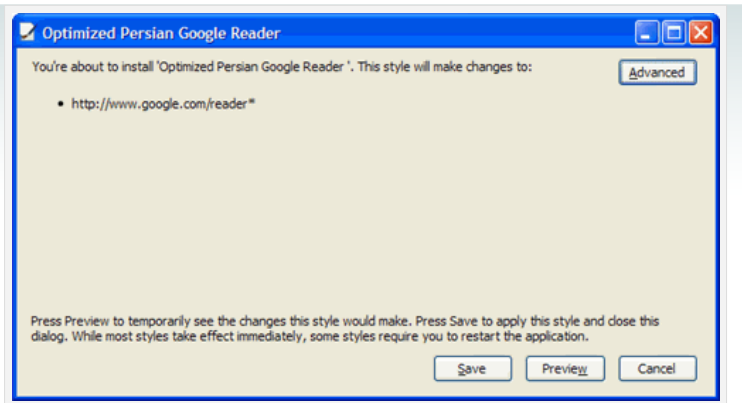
Optimized Persian Google Reader

You're about to install 'Optimized Persian Google Reader '. This style will make changes to:

Advanced

• http://www.google.com/reader*

Press Preview to temporarily see the changes this style would make. Press Save to apply this style and close this dialog. While most styles take effect immediately, some styles require you to restart the application.

Save

Preview

Cancel